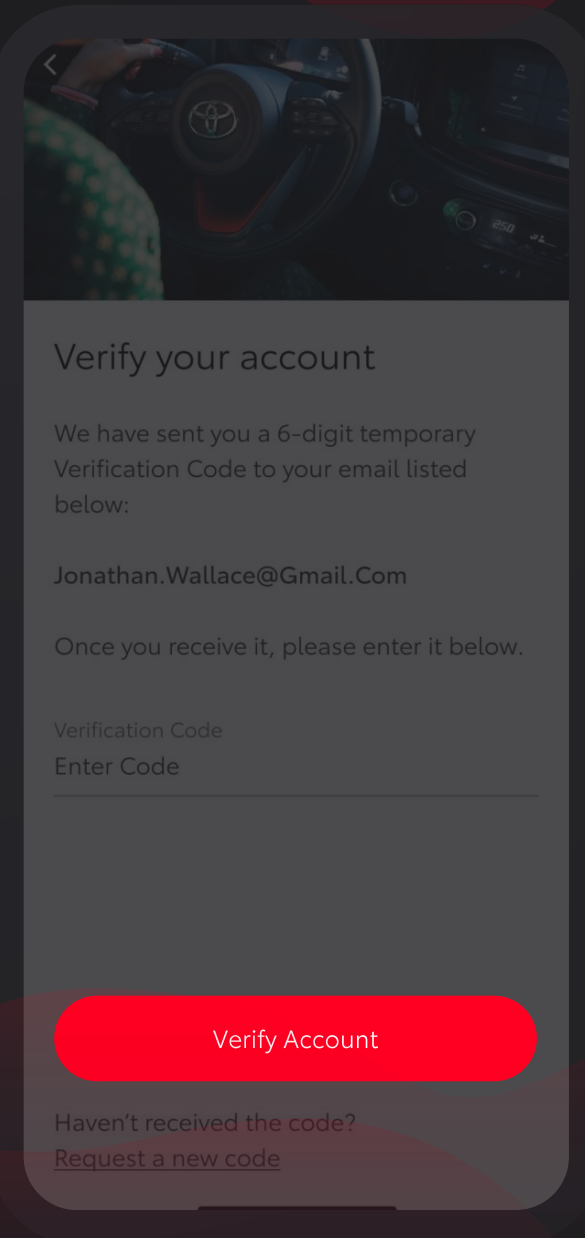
Verify your account

We have sent you a 6-digit temporary Verification Code to your email listed below:

Jonathan.Wallace@Gmail.Com

Once you receive it, please enter it below.

Verification Code
Enter Code

Verify Account

Haven’t received the code?
Request a new code